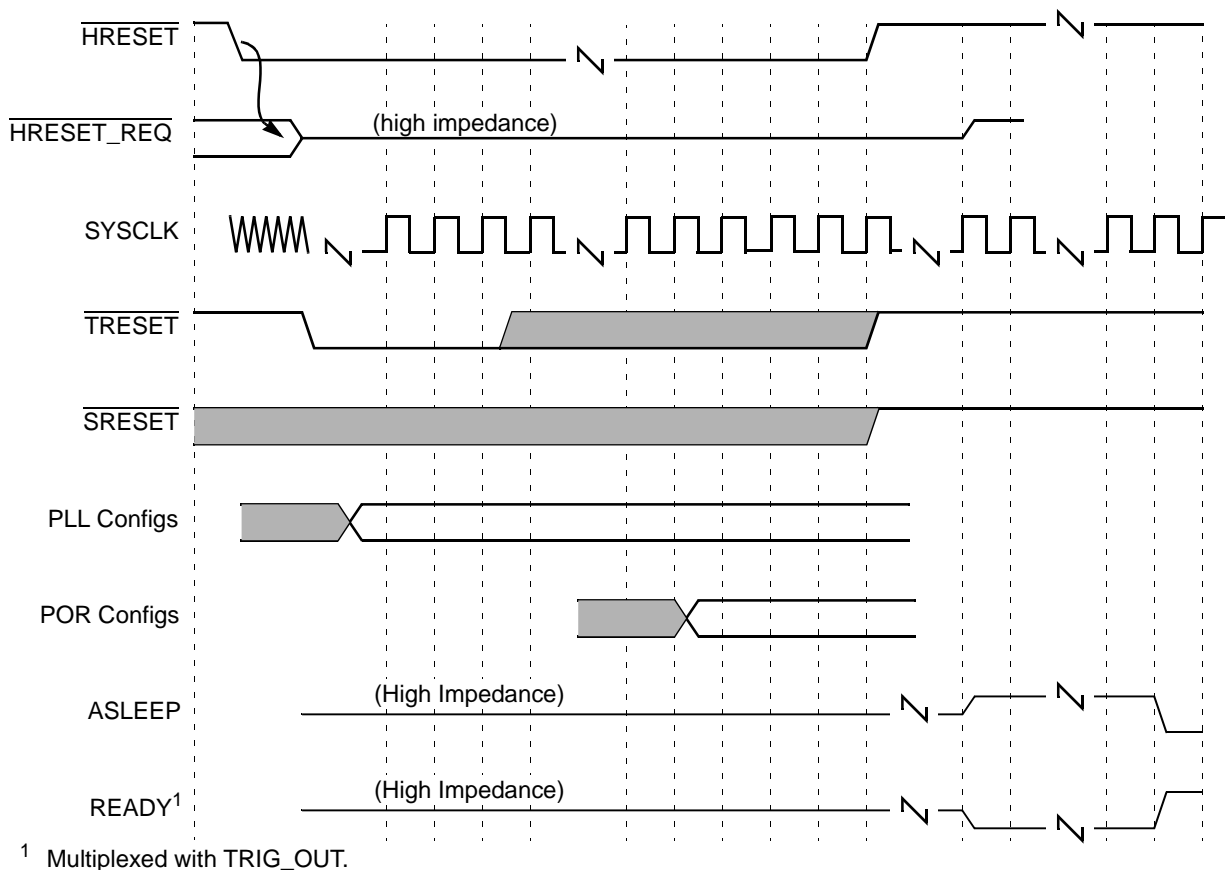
$\overline{\text{HRESET}}$

$\overline{\text{HRESET\_REQ}}$

(high impedance)

SYSCLK

$\overline{\text{TRESET}}$

$\overline{\text{SRESET}}$

PLL Configs

POR Configs

(High Impedance)

ASLEEP

(High Impedance)

READY$^{1}$

$^{1}$ Multiplexed with TRIG_OUT.